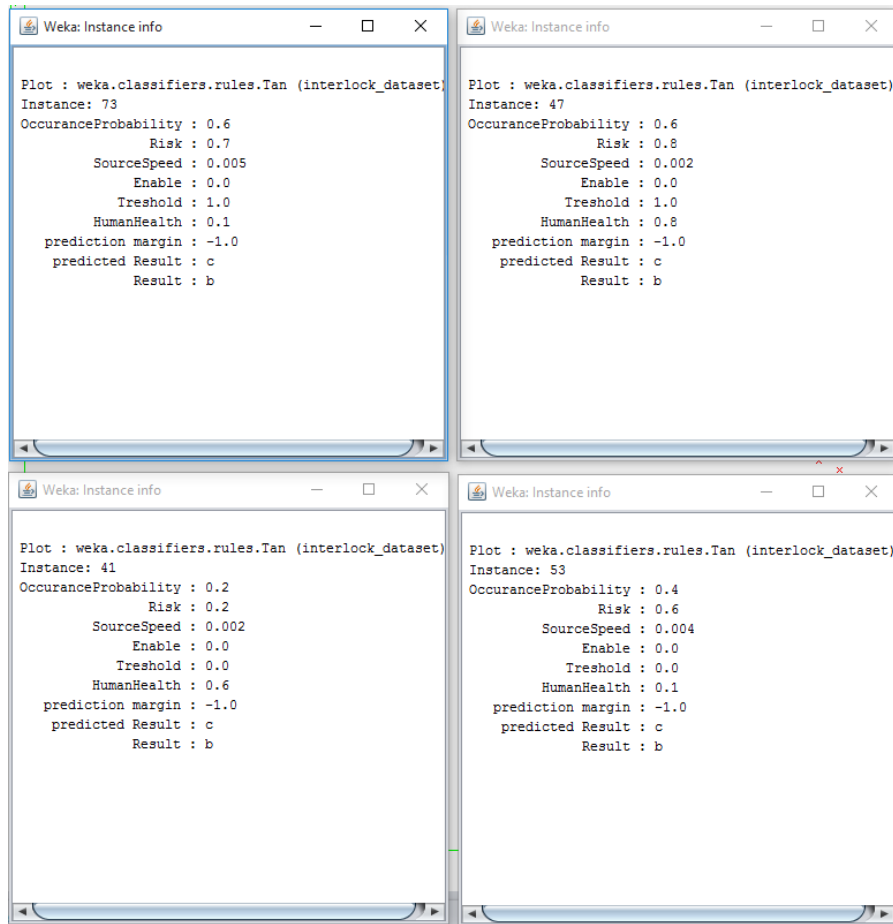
Weka: Instance info

Plot : weka.classifiers.rules.Tan (interlock_dataset)
Instance: 73
OccuranceProbability : 0.6
Risk : 0.7
SourceSpeed : 0.005
Enable : 0.0
Treshold : 1.0
HumanHealth : 0.1
prediction margin : -1.0
predicted Result : c
Result : b

Weka: Instance info

Plot : weka.classifiers.rules.Tan (interlock_dataset)
Instance: 47
OccuranceProbability : 0.6
Risk : 0.8
SourceSpeed : 0.002
Enable : 0.0
Treshold : 1.0
HumanHealth : 0.8
prediction margin : -1.0
predicted Result : c
Result : b

Weka: Instance info

Plot : weka.classifiers.rules.Tan (interlock_dataset)
Instance: 41
OccuranceProbability : 0.2
Risk : 0.2
SourceSpeed : 0.002
Enable : 0.0
Treshold : 0.0
HumanHealth : 0.6
prediction margin : -1.0
predicted Result : c
Result : b

Weka: Instance info

Plot : weka.classifiers.rules.Tan (interlock_dataset)
Instance: 53
OccuranceProbability : 0.4
Risk : 0.6
SourceSpeed : 0.004
Enable : 0.0
Treshold : 0.0
HumanHealth : 0.1
prediction margin : -1.0
predicted Result : c
Result : b